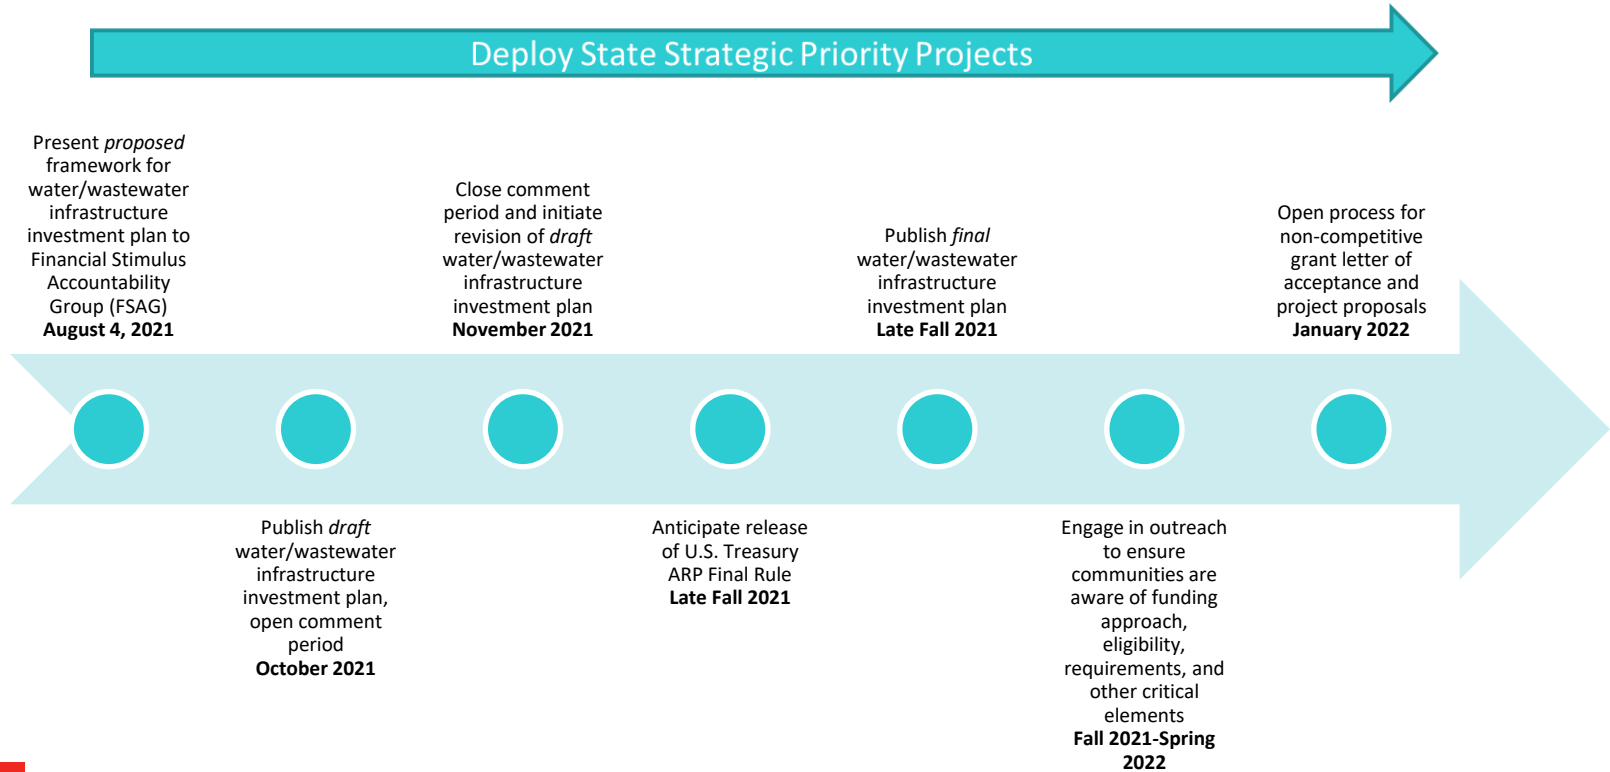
Deploy State Strategic Priority Projects

Present proposed framework for water/wastewater infrastructure investment plan to Financial Stimulus Accountability Group (FSAG)
August 4, 2021

Publish draft water/wastewater infrastructure investment plan, open comment period
October 2021

Close comment period and initiate revision of draft water/wastewater infrastructure investment plan
November 2021

Anticipate release of U.S. Treasury ARP Final Rule
Late Fall 2021

Publish final water/wastewater infrastructure investment plan
Late Fall 2021

Engage in outreach to ensure communities are aware of funding approach, eligibility, requirements, and other critical elements
Fall 2021-Spring 2022

Open process for non-competitive grant letter of acceptance and project proposals
January 2022